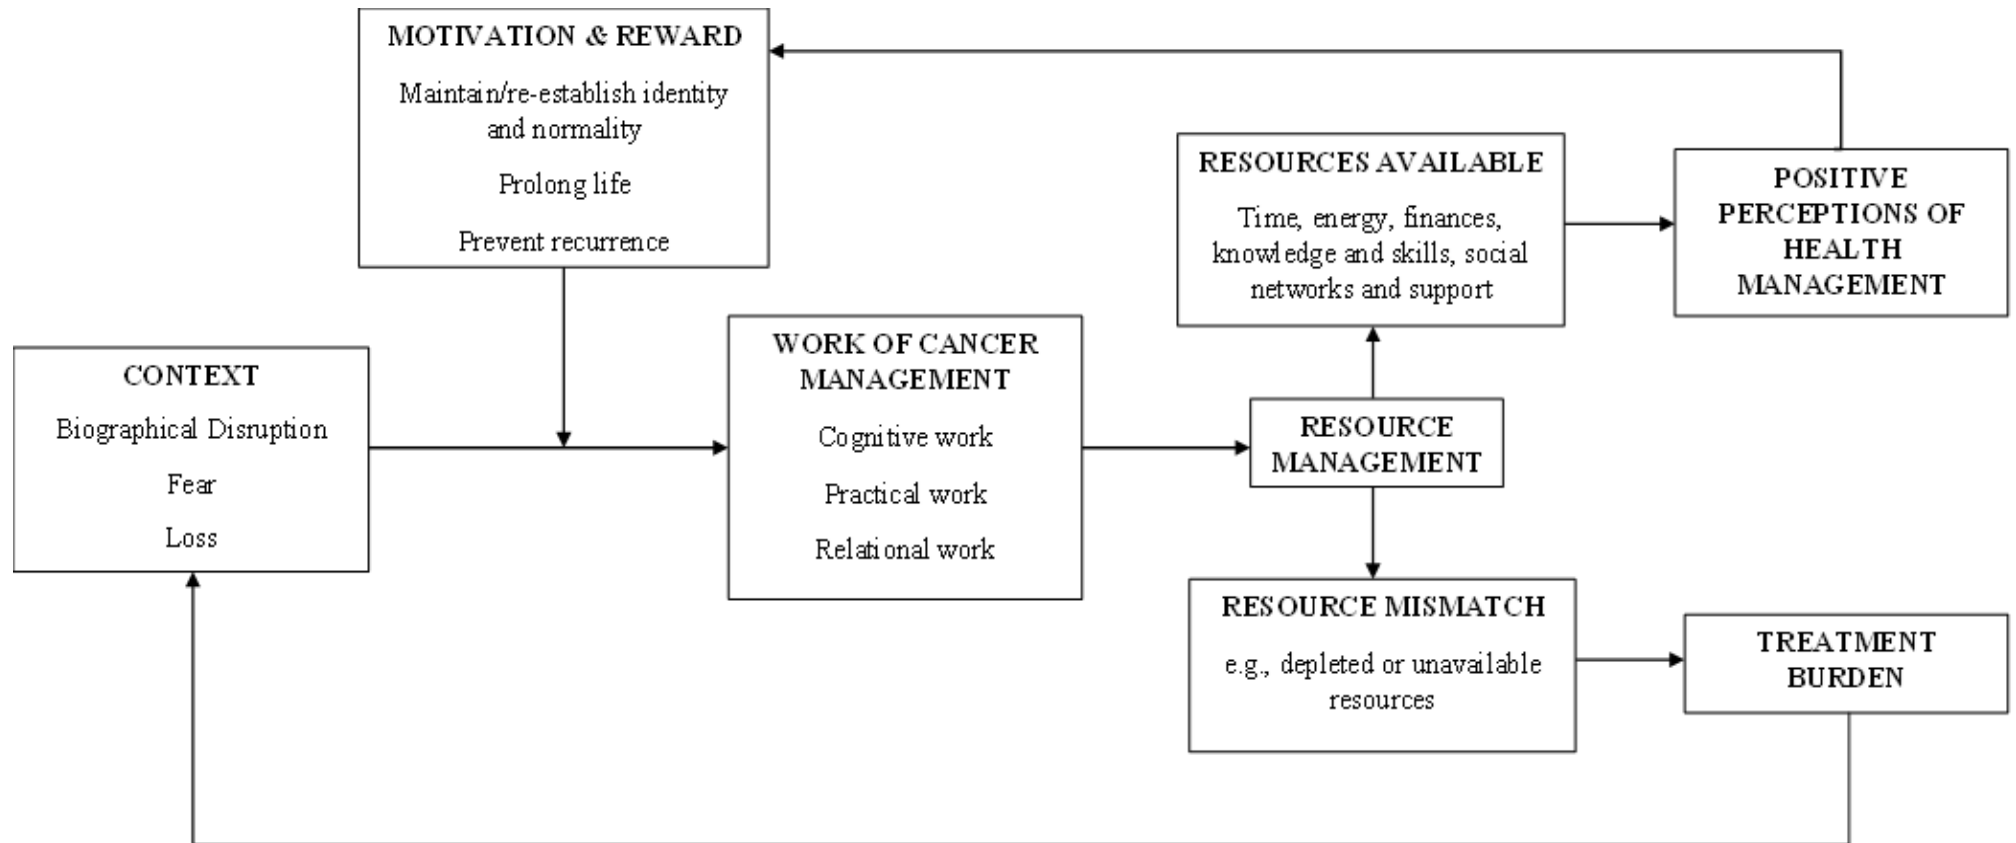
MOTIVATION & REWARD

Maintain/re-establish identity and normality

Prolong life

Prevent recurrence

CONTEXT

Biographical Disruption

Fear

Loss

WORK OF CANCER MANAGEMENT

Cognitive work

Practical work

Relational work

RESOURCES AVAILABLE

Time, energy, finances, knowledge and skills, social networks and support

POSITIVE PERCEPTIONS OF HEALTH MANAGEMENT

RESOURCE MANAGEMENT

RESOURCE MISMATCH

e.g., depleted or unavailable resources

TREATMENT BURDEN